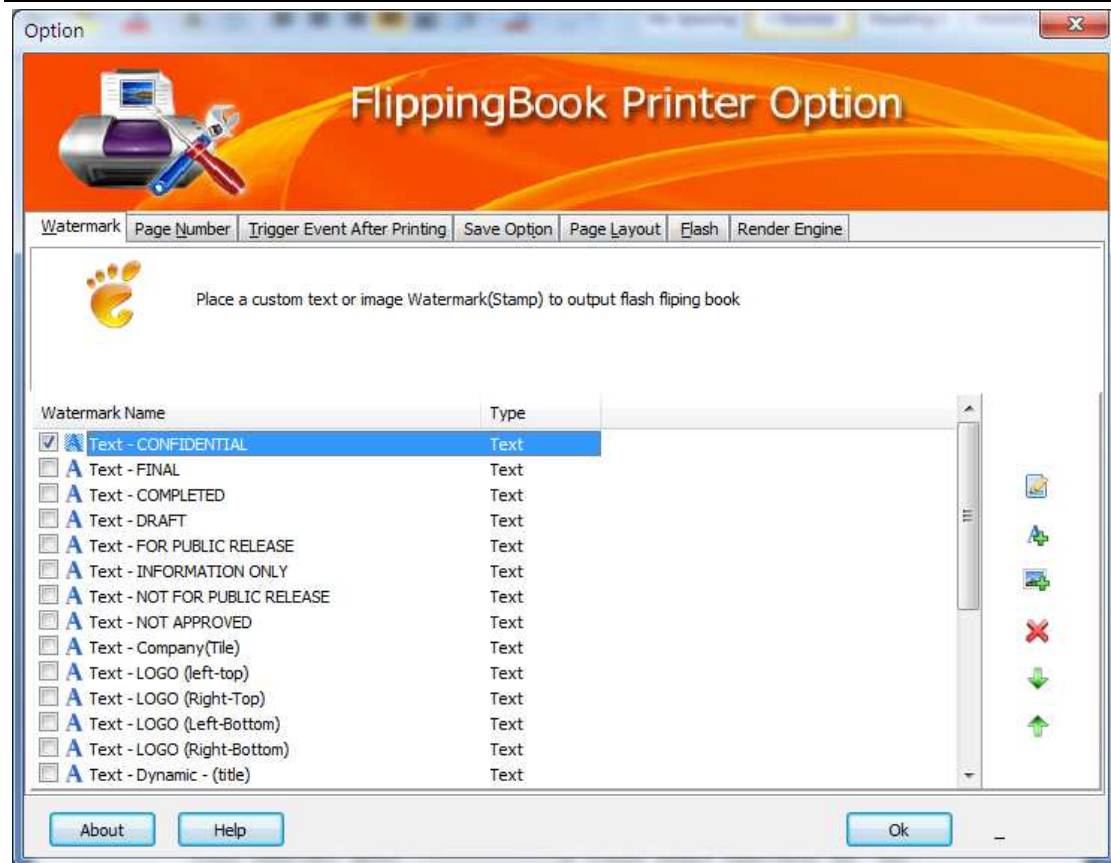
Option

FlippingBook Printer Option

Watermark | Page Number | Trigger Event After Printing | Save Option | Page Layout | Flash | Render Engine

Place a custom text or image Watermark(Stamp) to output flash fliping book

| Watermark Name | Type |
|---|---|
| Text - CONFIDENTIAL | Text |
| Text - FINAL | Text |
| Text - COMPLETED | Text |
| Text - DRAFT | Text |
| Text - FOR PUBLIC RELEASE | Text |
| Text - INFORMATION ONLY | Text |
| Text - NOT FOR PUBLIC RELEASE | Text |
| Text - NOT APPROVED | Text |
| Text - Company(Tile) | Text |
| Text - LOGO (left-top) | Text |
| Text - LOGO (Right-Top) | Text |
| Text - LOGO (Left-Bottom) | Text |
| Text - LOGO (Right-Bottom) | Text |
| Text - Dynamic - (title) | Text |

About Help Ok